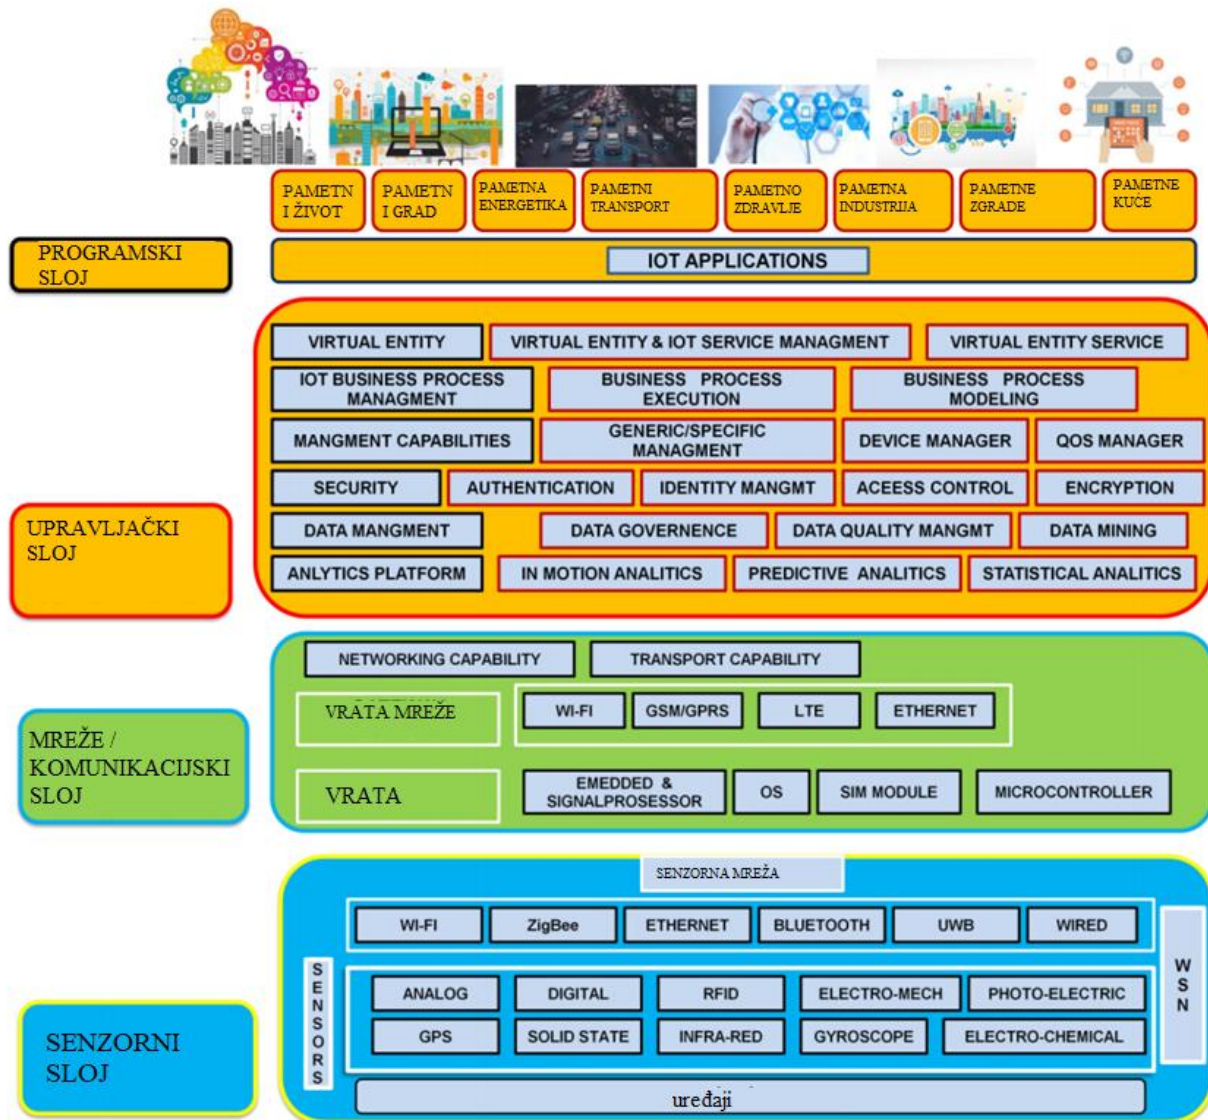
PAMETN I ŽIVOT
PAMETN I GRAD
PAMETNA ENERGETIKA
PAMETNI TRANSPORT
PAMETNO ZDRAVLJE
PAMETNA INDUSTRIJA
PAMETNE ZGRADE
PAMETNE KUĆE

PROGRAMSKI SLOJ

IOT APPLICATIONS

VIRTUAL ENTITY
VIRTUAL ENTITY & IOT SERVICE MANAGMENT
VIRTUAL ENTITY SERVICE
IOT BUSINESS PROCESS MANAGMENT
BUSINESS PROCESS EXECUTION
BUSINESS PROCESS MODELING
MANGMENT CAPABILITIES
GENERIC/SPECIFIC MANAGMENT
DEVICE MANAGER
QOS MANAGER
SECURITY
AUTHENTICATION
IDENTITY MANGMT
ACEESS CONTROL
ENCRYPTION
DATA MANGMENT
DATA GOVERNENCE
DATA QUALITY MANGMT
DATA MINING
ANLYTICS PLATFORM
IN MOTION ANALITICS
PREDICTIVE ANALITICS
STATISTICAL ANALITICS

UPRAVLJAČKI SLOJ

NETWORKING CAPABILITY
TRANSPORT CAPABILITY
VRATA MREŽE
WI-FI
GSM/GPRS
LTE
ETHERNET
VRATA
EMEDDED & SIGNALPROSESSOR
OS
SIM MODULE
MICROCONTROLLER

MREŽE / KOMUNIKACIJSKI SLOJ

SENZORNA MREŽA
WI-FI
ZigBee
ETHERNET
BLUETOOTH
UWB
WIRED
WSN
SENSORS
ANALOG
DIGITAL
RFID
ELECTRO-MECH
PHOTO-ELECTRIC
GPS
SOLID STATE
INFRA-RED
GYROSCOPE
ELECTRO-CHEMICAL
uređaji

SENZORNI SLOJ